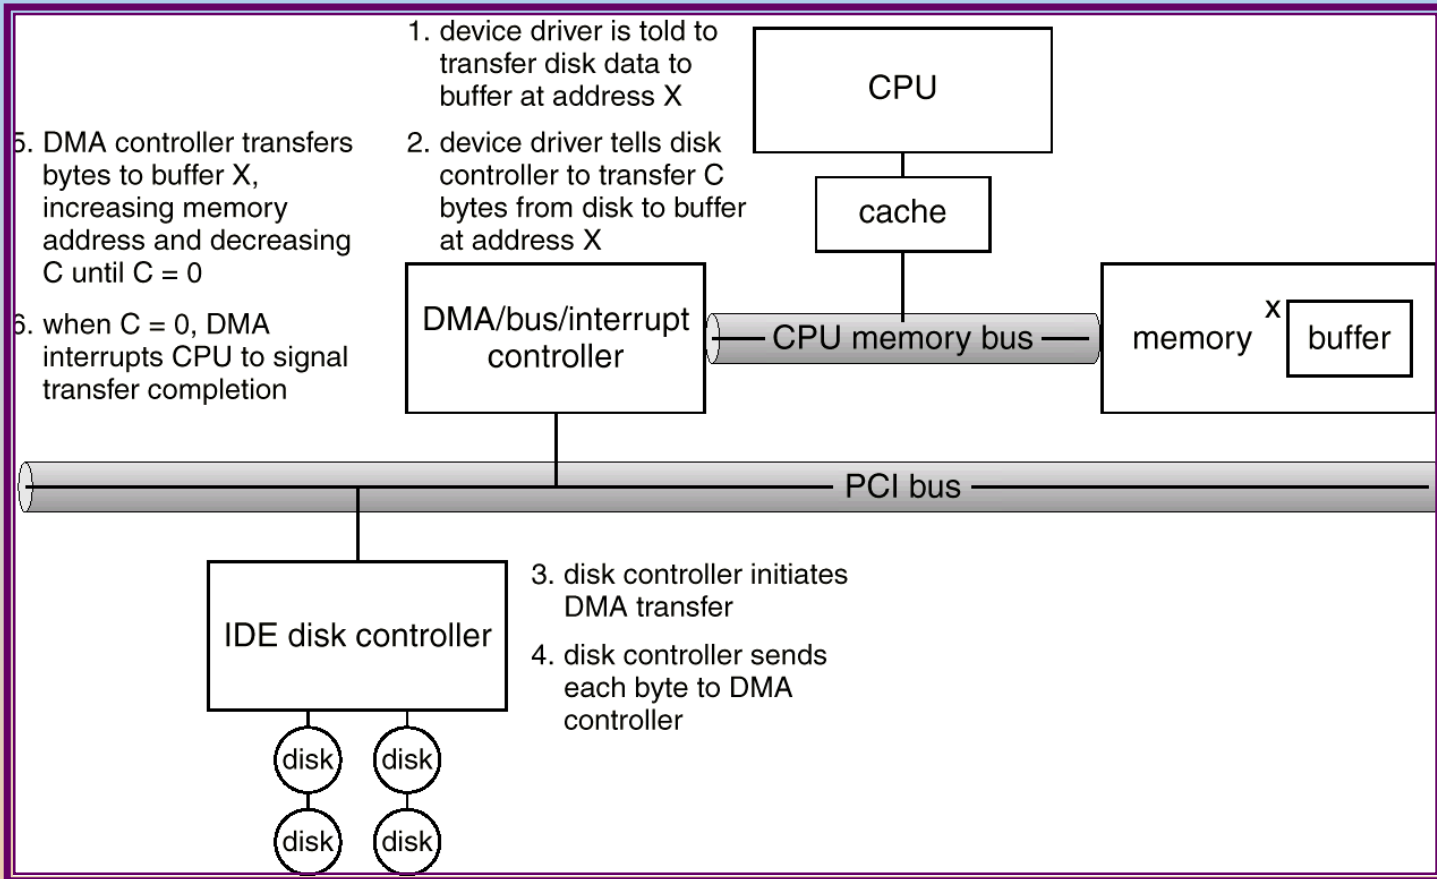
1. device driver is told to transfer disk data to buffer at address X

2. device driver tells disk controller to transfer C bytes from disk to buffer at address X

CPU

cache

5. DMA controller transfers bytes to buffer X, increasing memory address and decreasing C until C = 0

6. when C = 0, DMA interrupts CPU to signal transfer completion

DMA/bus/interrupt controller

CPU memory bus

memory

X

buffer

PCI bus

IDE disk controller

3. disk controller initiates DMA transfer

4. disk controller sends each byte to DMA controller

disk

disk

disk

disk